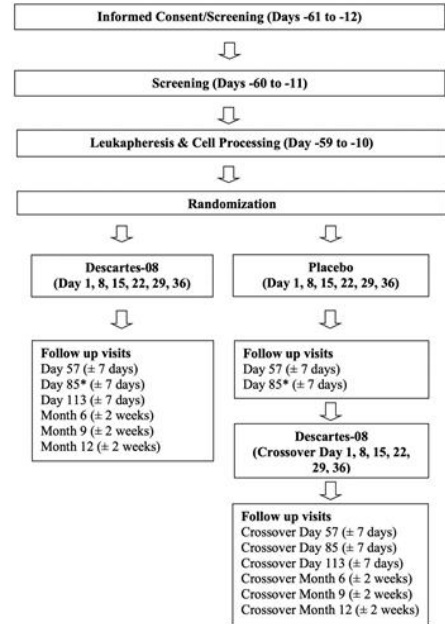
Informed Consent/Screening (Days -61 to -12)

Screening (Days -60 to -11)

Leukapheresis & Cell Processing (Day -59 to -10)

Randomization

Descartes-08
(Day 1, 8, 15, 22, 29, 36)

Follow up visits
Day 57 (± 7 days)
Day 85* (± 7 days)
Day 113 (± 7 days)
Month 6 (± 2 weeks)
Month 9 (± 2 weeks)
Month 12 (± 2 weeks)

Placebo
(Day 1, 8, 15, 22, 29, 36)

Follow up visits
Day 57 (± 7 days)
Day 85* (± 7 days)

Descartes-08
(Crossover Day 1, 8, 15, 22, 29, 36)

Follow up visits
Crossover Day 57 (± 7 days)
Crossover Day 85 (± 7 days)
Crossover Day 113 (± 7 days)
Crossover Month 6 (± 2 weeks)
Crossover Month 9 (± 2 weeks)
Crossover Month 12 (± 2 weeks)